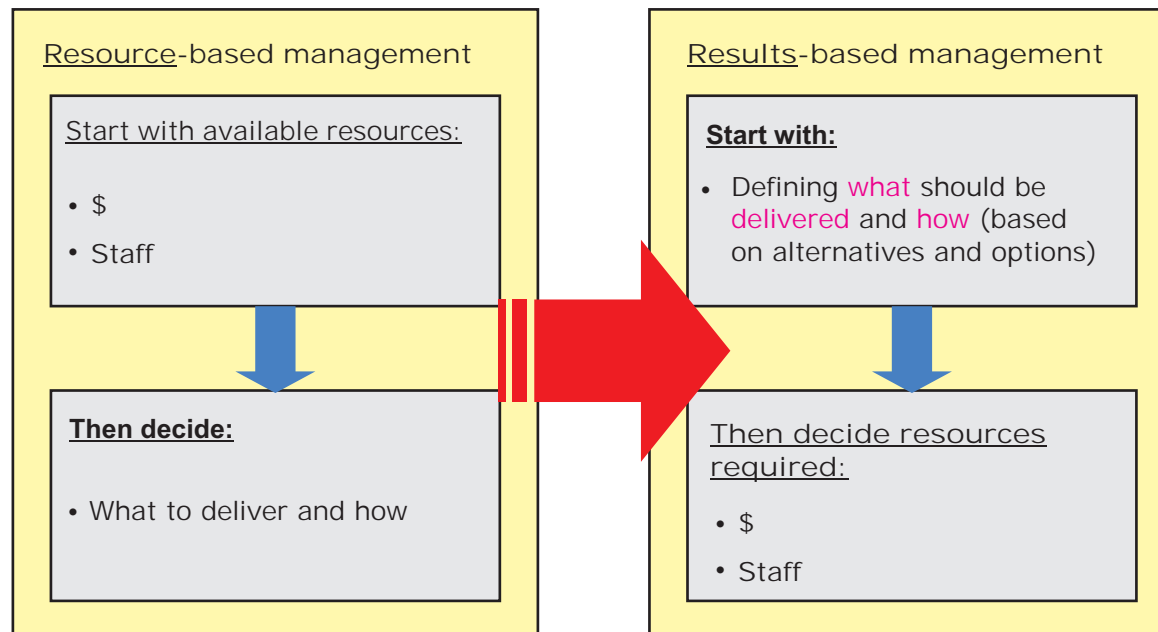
Resource-based management

Start with available resources:

• $
• Staff

Then decide:

• What to deliver and how

Results-based management

Start with:

• Defining what should be delivered and how (based on alternatives and options)

Then decide resources required:

• $
• Staff